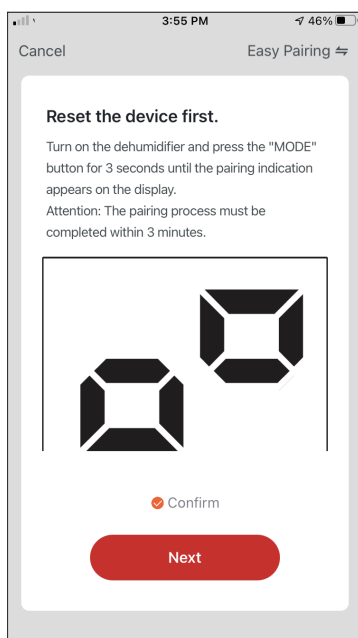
3:55 PM
46%
Cancel
Easy Pairing ⇋

Reset the device first.

Turn on the dehumidifier and press the "MODE" button for 3 seconds until the pairing indication appears on the display.
Attention: The pairing process must be completed within 3 minutes.

Confirm

Next